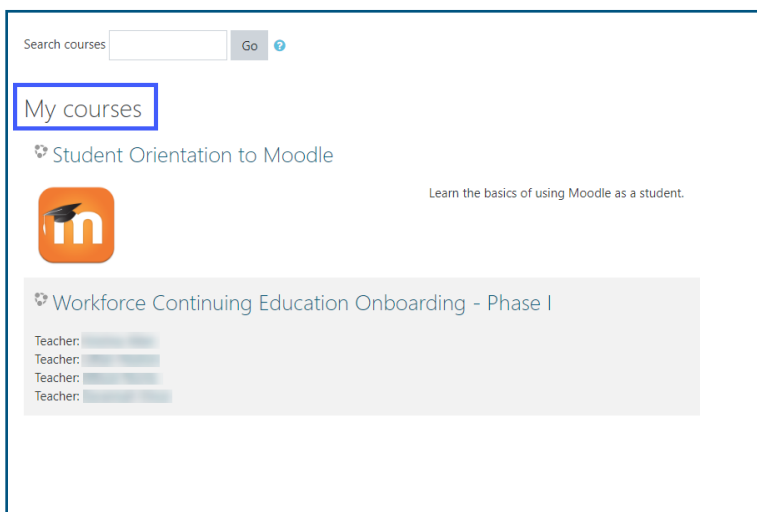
Search courses Go

My courses

Student Orientation to Moodle

Learn the basics of using Moodle as a student.

Workforce Continuing Education Onboarding - Phase I

Teacher: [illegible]
Teacher: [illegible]
Teacher: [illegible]
Teacher: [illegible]